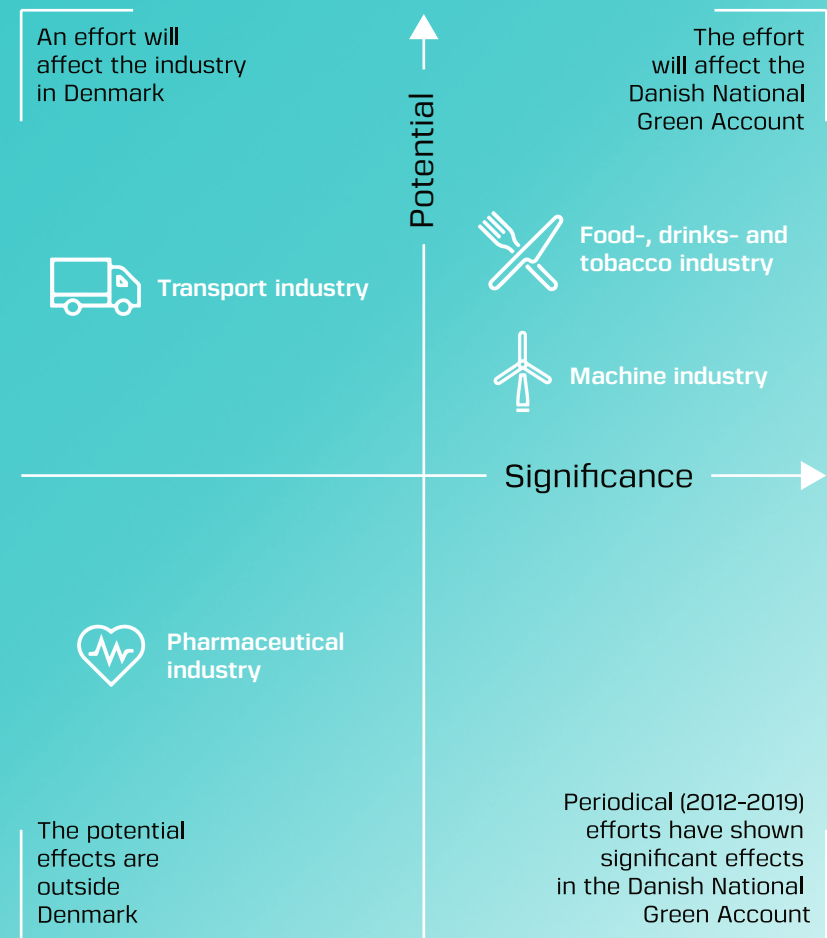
An effort will affect the industry in Denmark

The effort will affect the Danish National Green Account

Potential

Transport industry

Food-, drinks- and tobacco industry

Machine industry

Significance

Pharmaceutical industry

The potential effects are outside Denmark

Periodical (2012-2019) efforts have shown significant effects in the Danish National Green Account